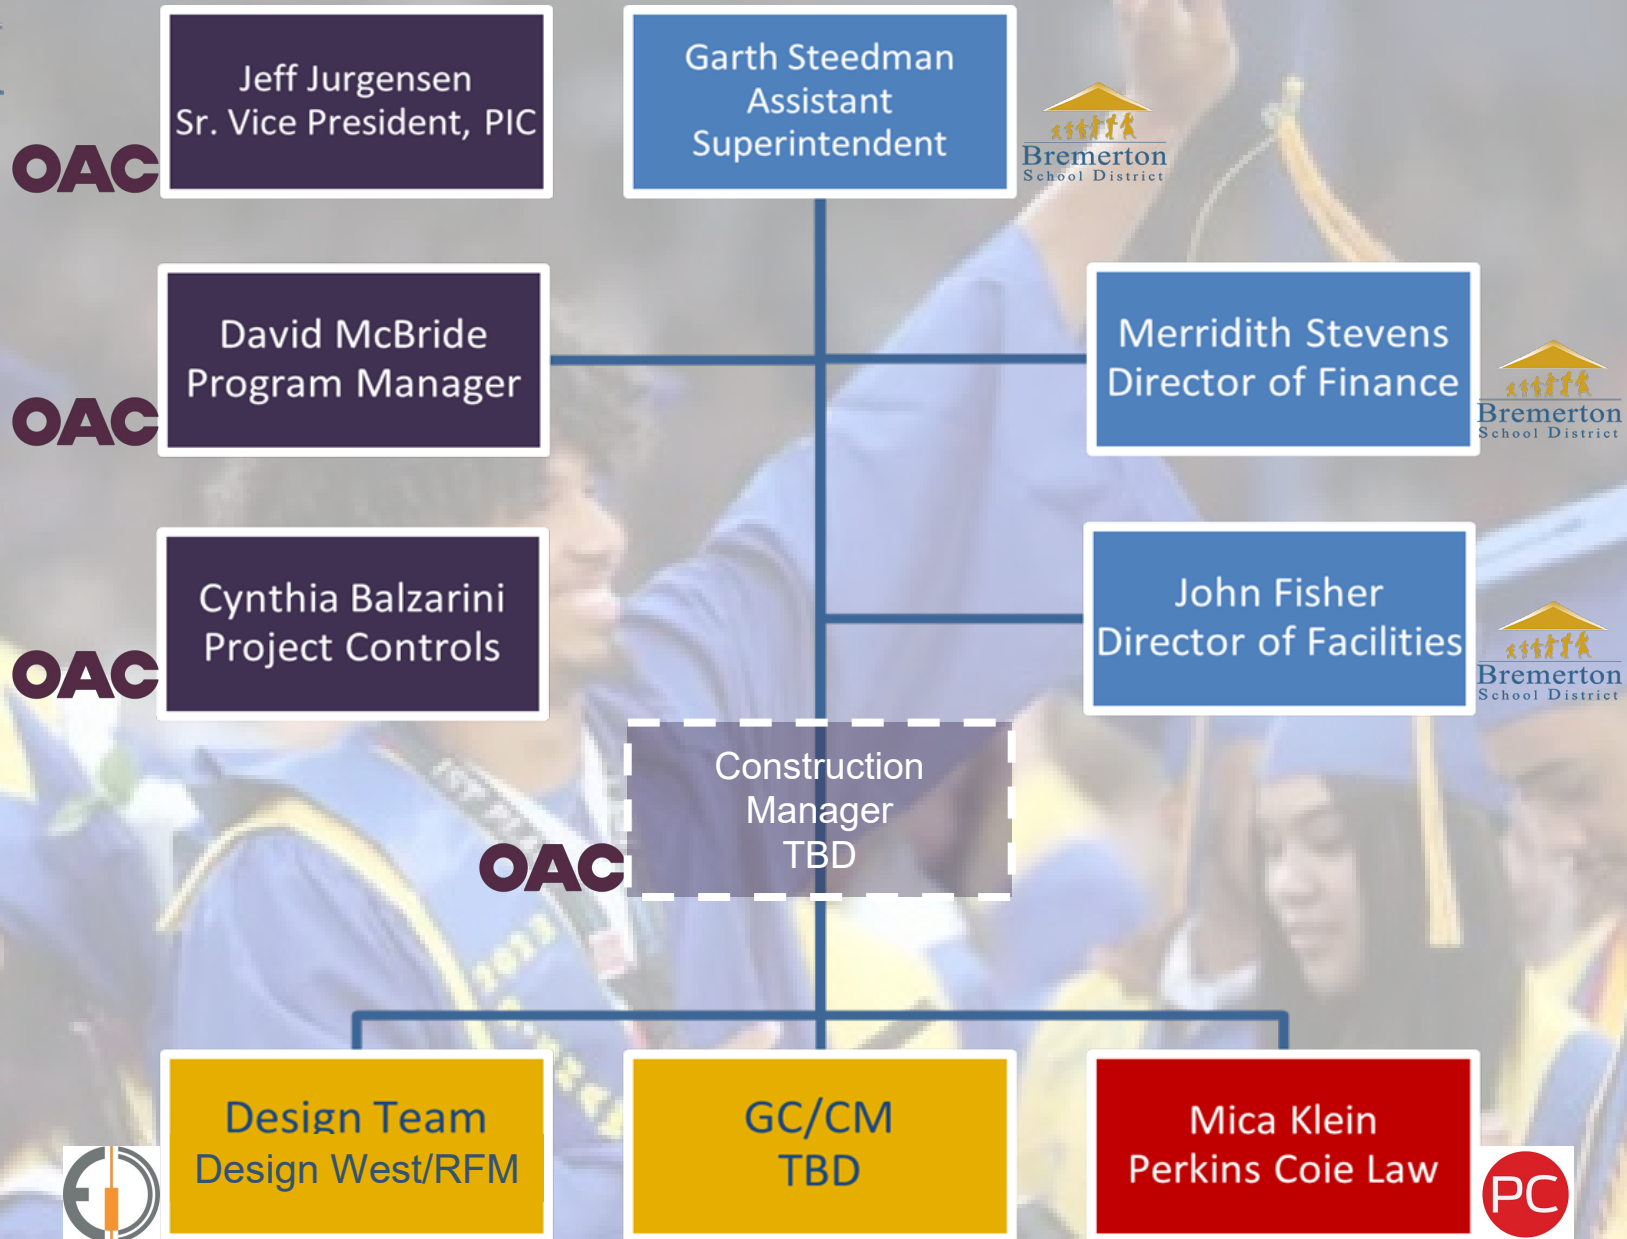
OAC
Jeff Jurgensen
Sr. Vice President, PIC

Garth Steedman
Assistant
Superintendent

Bremerton
School District

OAC
David McBride
Program Manager

Merridith Stevens
Director of Finance

Bremerton
School District

OAC
Cynthia Balzarini
Project Controls

John Fisher
Director of Facilities

Bremerton
School District

OAC
Construction
Manager
TBD

Design Team
Design West/RFM

GC/CM
TBD

Mica Klein
Perkins Coie Law

PC